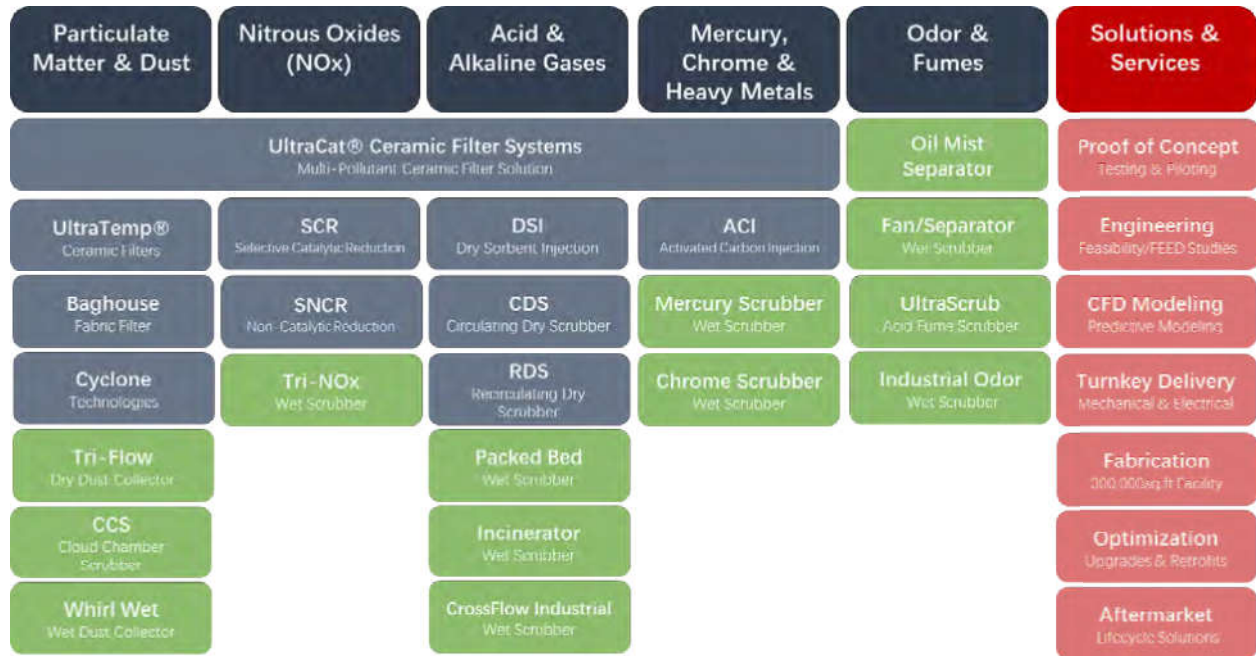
Particulate Matter & Dust

Nitrous Oxides (NOx)

Acid & Alkaline Gases

Mercury, Chrome & Heavy Metals

Odor & Fumes

Solutions & Services

UltraCat® Ceramic Filter Systems
Multi-Pollutant Ceramic Filter Solution

Oil Mist Separator

Proof of Concept
Testing & Piloting

UltraTemp®
Ceramic Filters

SCR
Selective Catalytic Reduction

DSI
Dry Sorbent Injection

ACI
Activated Carbon Injection

Fan/Separator
Wet Scrubber

Engineering
Feasibility/FEED Studies

Baghouse
Fabric Filter

SNCR
Non-Catalytic Reduction

CDS
Circulating Dry Scrubber

Mercury Scrubber
Wet Scrubber

UltraScrub
Acid Fume Scrubber

CFD Modeling
Predictive Modeling

Cyclone
Technologies

Tri-NOx
Wet Scrubber

RDS
Recirculating Dry Scrubber

Chrome Scrubber
Wet Scrubber

Industrial Odor
Wet Scrubber

Turnkey Delivery
Mechanical & Electrical

Tri-Flow
Dry Dust Collector

Packed Bed
Wet Scrubber

Fabrication
300,000sq.ft Facility

CCS
Cloud Chamber Scrubber

Incinerator
Wet Scrubber

Optimization
Upgrades & Retrofits

Whirl Wet
Wet Dust Collector

CrossFlow Industrial
Wet Scrubber

Aftermarket
Lifecycle Solutions